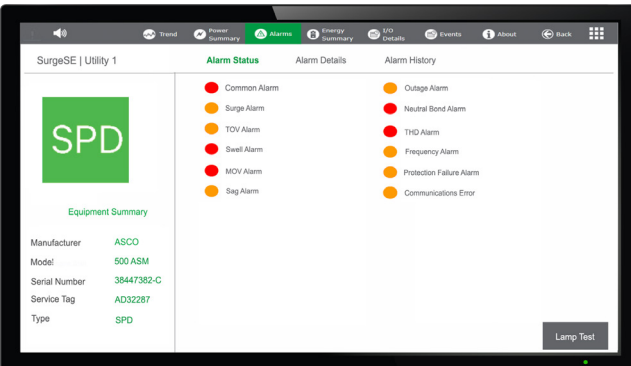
Trend | Power Summary | Alarms | Energy Summary | I/O Details | Events | About | Back

SurgeSE | Utility 1

Alarm Status | Alarm Details | Alarm History

SPD

Equipment Summary

| | |
|---|---|
| Manufacturer | ASCO |
| Model | 500 ASM |
| Serial Number | 38447382-C |
| Service Tag | AD32287 |
| Type | SPD |

Common Alarm
Surge Alarm
TOV Alarm
Swell Alarm
MOV Alarm
Sag Alarm

Outage Alarm
Neutral Bond Alarm
THD Alarm
Frequency Alarm
Protection Failure Alarm
Communications Error

Lamp Test